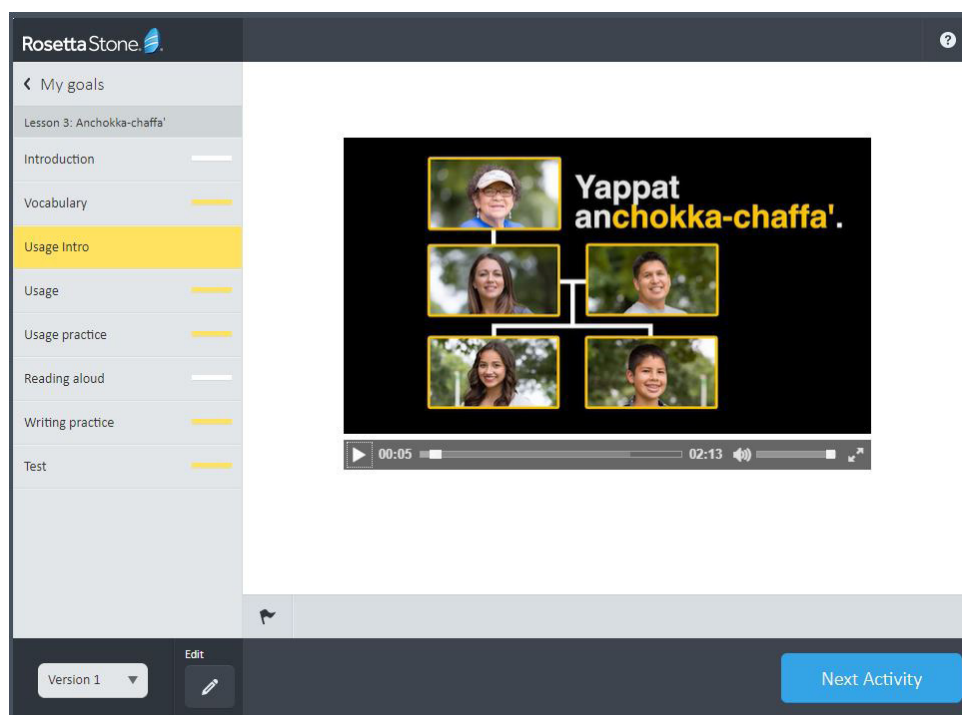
RosettaStone.

?

‹ My goals

Lesson 3: Anchokka-chaffa'

Introduction

Vocabulary

Usage Intro

Usage

Usage practice

Reading aloud

Writing practice

Test

Yappat anchokka-chaffa'.

00:05

02:13

Edit

Version 1

Next Activity